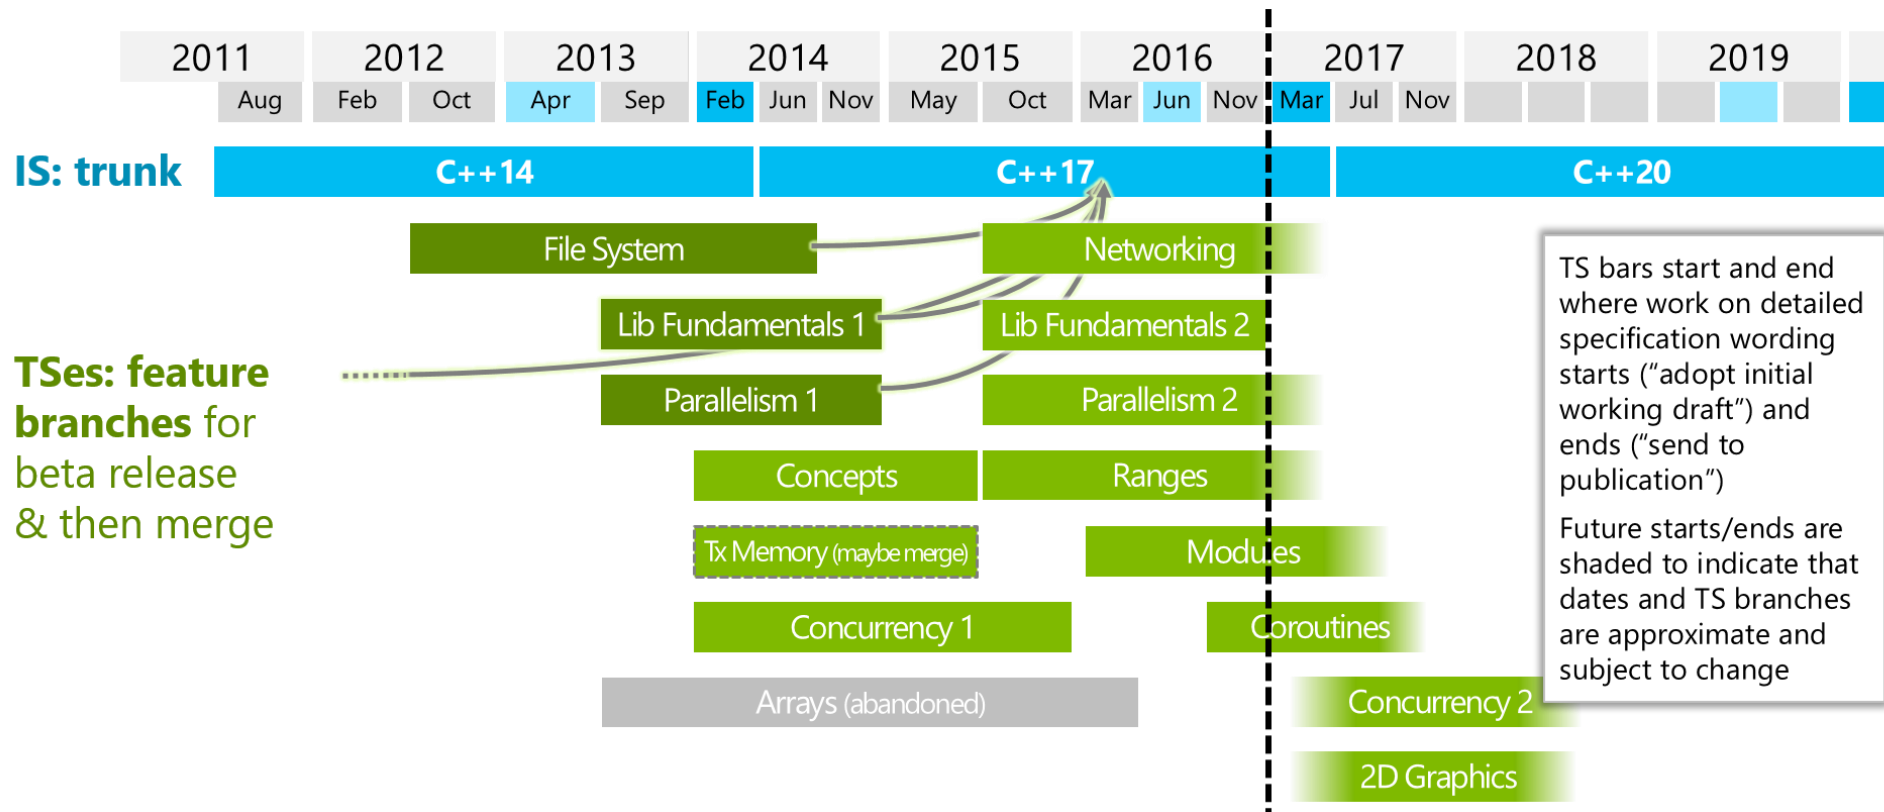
2011 2012 2013 2014 2015 2016 2017 2018 2019

Aug Feb Oct Apr Sep Feb Jun Nov May Oct Mar Jun Nov Mar Jul Nov

IS: trunk

C++14 C++17 C++20

TSes: feature branches for beta release & then merge

File System

Networking

Lib Fundamentals 1

Lib Fundamentals 2

Parallelism 1

Parallelism 2

Concepts

Ranges

Tx Memory (maybe merge)

Modules

Concurrency 1

Coroutines

Arrays (abandoned)

Concurrency 2

2D Graphics

TS bars start and end where work on detailed specification wording starts ("adopt initial working draft") and ends ("send to publication")

Future starts/ends are shaded to indicate that dates and TS branches are approximate and subject to change